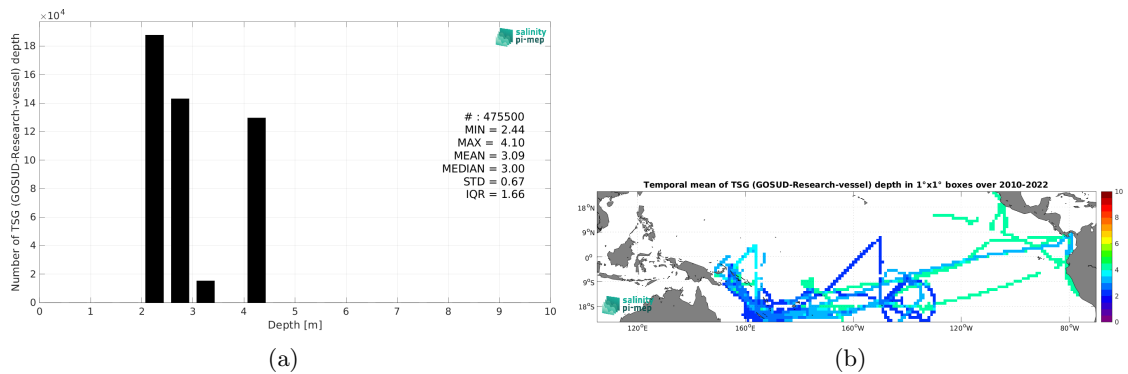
$\times 10^4$

salinity pi-mep

Number of TSG (GOSUD-Research-vessel) depth

18
16
14
12
10
8
6
4
2
0

# : 475500
MIN = 2.44
MAX = 4.10
MEAN = 3.09
MEDIAN = 3.00
STD = 0.67
IQR = 1.66

0 1 2 3 4 5 6 7 8 9 10
Depth [m]

(a)

Temporal mean of TSG (GOSUD-Research-vessel) depth in 1°x1° boxes over 2010-2022

18°N
9°N
0°
9°S
18°S

120°E 160°E 160°W 120°W 80°W

salinity pi-mep

10
8
6
4
2
0

(b)